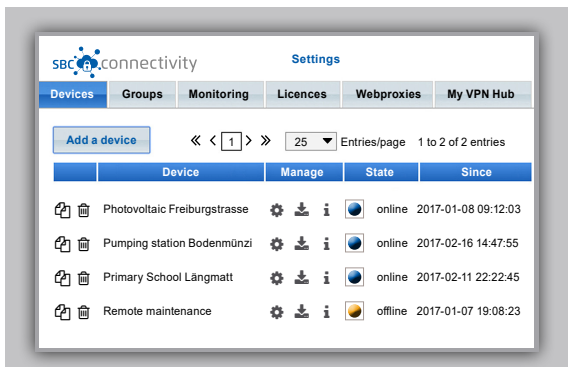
SBC connectivity

Settings

| Devices | Groups | Monitoring | Licences | Webproxies | My VPN Hub |
|---|---|---|---|---|---|

Add a device

« ‹ 1 › »   25   Entries/page   1 to 2 of 2 entries

| | Device | Manage | State | | Since |
|---|---|---|---|---|---|
| | Photovoltaic Freiburgstrasse | i | | online | 2017-01-08 09:12:03 |
| | Pumping station Bodenmünzi | i | | online | 2017-02-16 14:47:55 |
| | Primary School Längmatt | i | | online | 2017-02-11 22:22:45 |
| | Remote maintenance | i | | offline | 2017-01-07 19:08:23 |